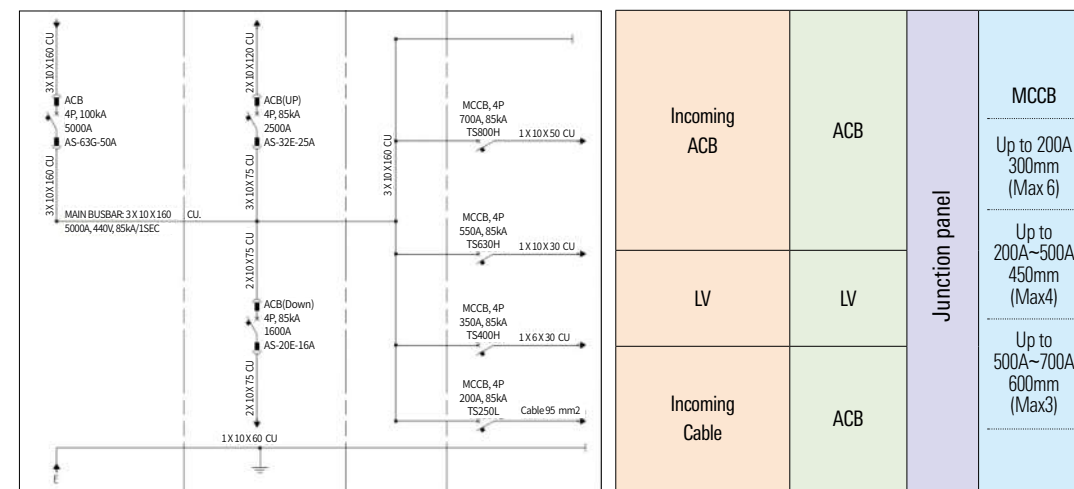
3 X 10 X 160 CU
ACB
4P, 100kA
5000A
AS-63G-50A
3 X 10 X 160 CU
MAIN BUSBAR: 3 X 10 X 160 CU.
5000A, 440V, 85kA/1SEC
2 X 10 X 120 CU
ACB(UP)
4P, 85kA
2500A
AS-32E-25A
3 X 10 X 75 CU
2 X 10 X 75 CU
ACB(Down)
4P, 85kA
1600A
AS-20E-16A
2 X 10 X 75 CU
1 X 10 X 60 CU
E
3 X 10 X 160 CU
MCCB, 4P
700A, 85kA
TS800H
1 X 10 X 50 CU
MCCB, 4P
550A, 85kA
TS630H
1 X 10 X 30 CU
MCCB, 4P
350A, 85kA
TS400H
1 X 6 X 30 CU
MCCB, 4P
200A, 85kA
TS250L
Cable 95 mm2

| Incoming ACB | ACB | Junction panel | MCCB |
|---|---|---|---|
| | | | Up to 200A 300mm (Max 6) |
| LV | LV | | Up to 200A~500A 450mm (Max4) |
| Incoming Cable | ACB | | Up to 500A~700A 600mm (Max3) |